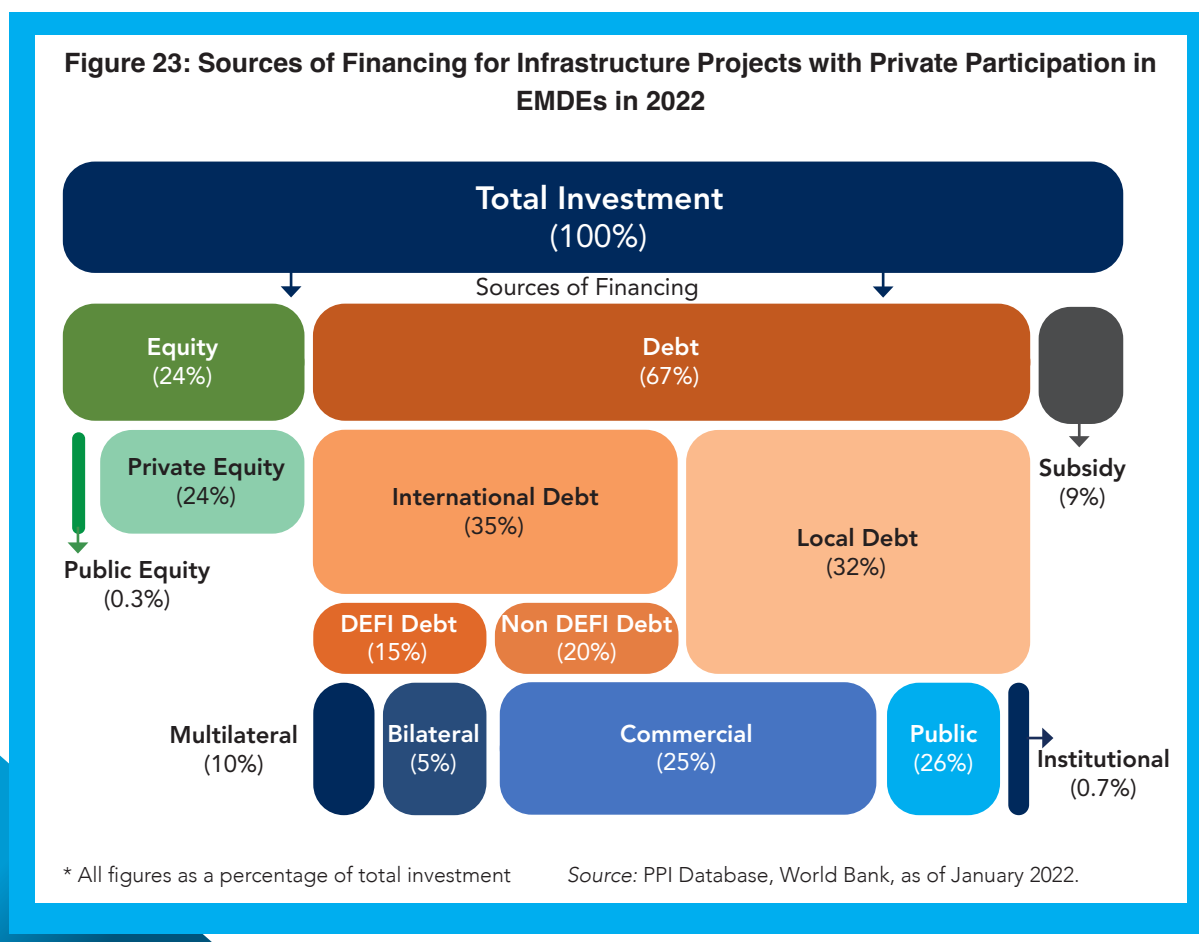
Figure 23: Sources of Financing for Infrastructure Projects with Private Participation in EMDEs in 2022

Total Investment
(100%)

Sources of Financing

Equity
(24%)

Debt
(67%)

Private Equity
(24%)

Public Equity
(0.3%)

International Debt
(35%)

Local Debt
(32%)

Subsidy
(9%)

DEFI Debt
(15%)

Non DEFI Debt
(20%)

Multilateral
(10%)

Bilateral
(5%)

Commercial
(25%)

Public
(26%)

Institutional
(0.7%)

* All figures as a percentage of total investment

Source: PPI Database, World Bank, as of January 2022.